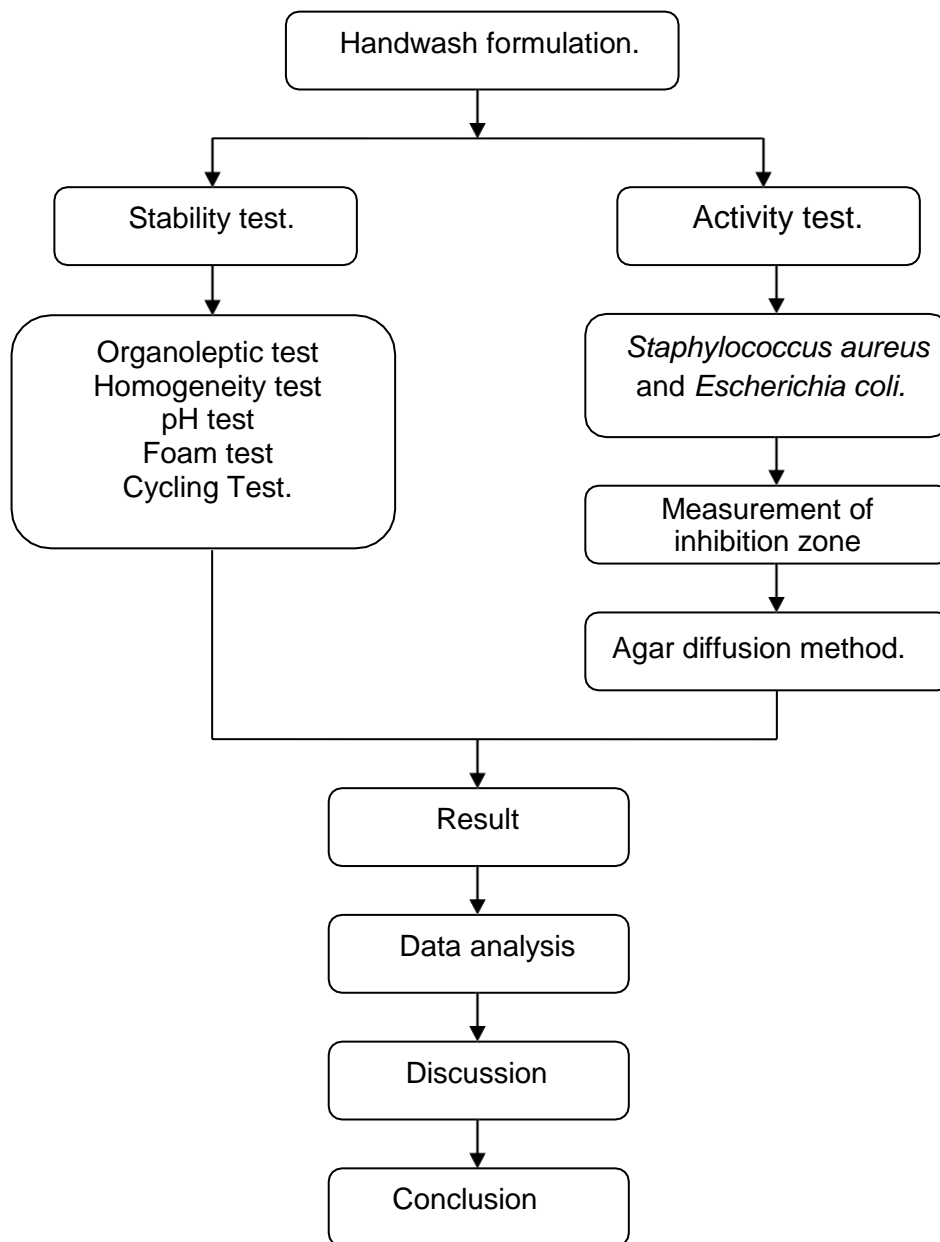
Handwash formulation.

Stability test.

Organoleptic test
Homogeneity test
pH test
Foam test
Cycling Test.

Activity test.

*Staphylococcus aureus* and *Escherichia coli.*

Measurement of inhibition zone

Agar diffusion method.

Result

Data analysis

Discussion

Conclusion